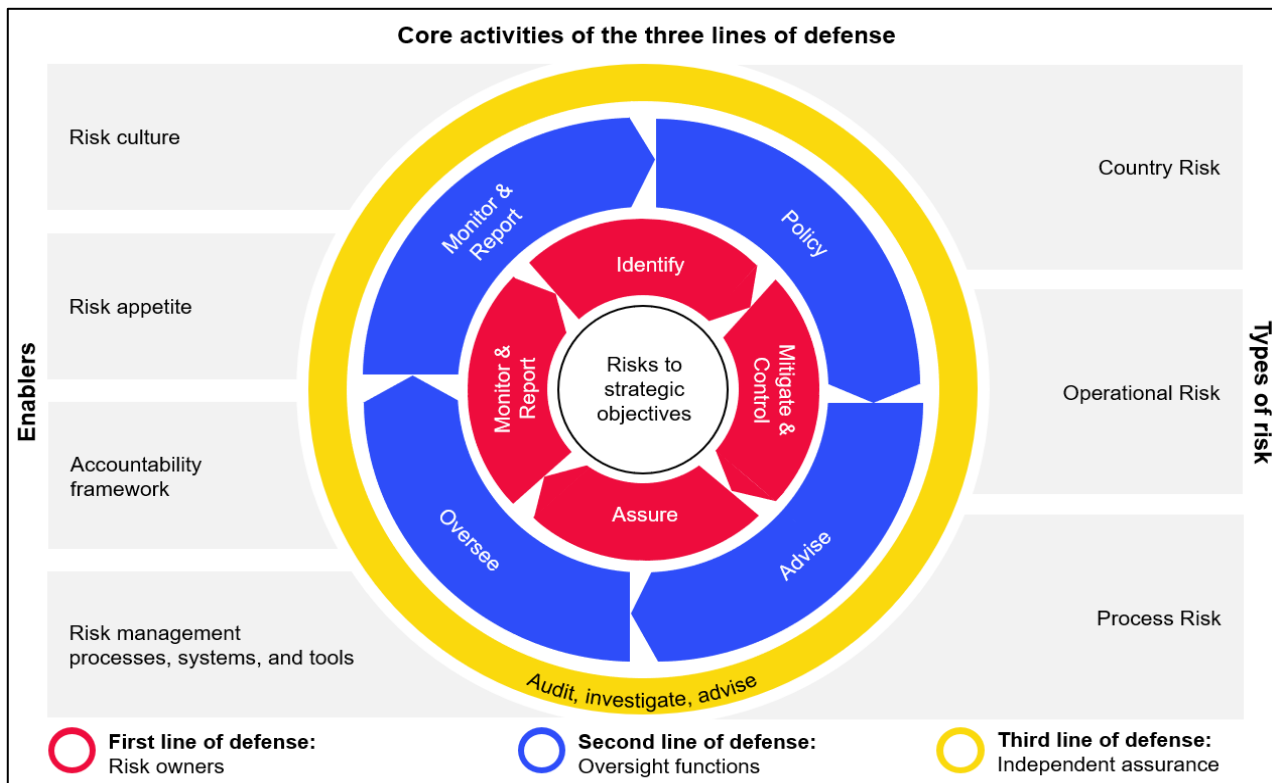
Core activities of the three lines of defense

Enablers

Risk culture

Risk appetite

Accountability framework

Risk management processes, systems, and tools

Monitor & Report

Policy

Oversee

Advise

Identify

Monitor & Report

Mitigate & Control

Assure

Risks to strategic objectives

Audit, investigate, advise

Types of risk

Country Risk

Operational Risk

Process Risk

First line of defense: Risk owners

Second line of defense: Oversight functions

Third line of defense: Independent assurance